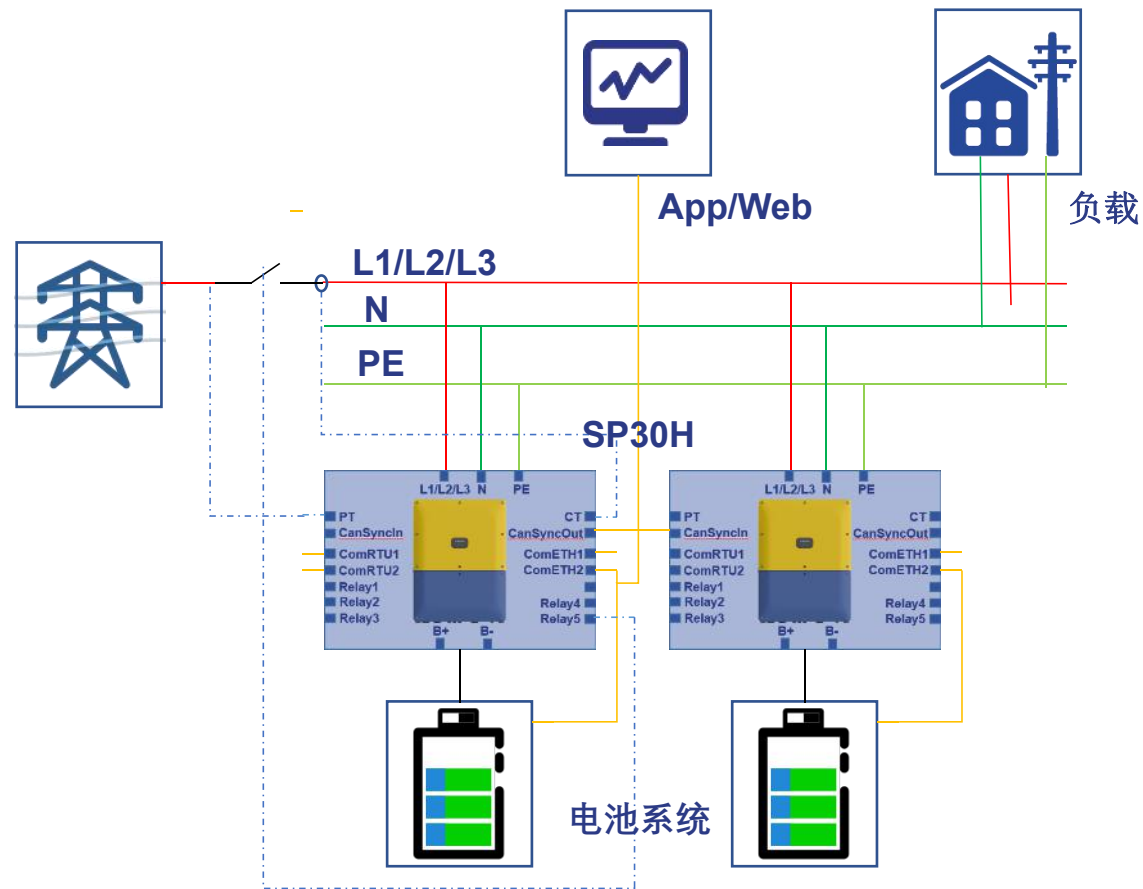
App/Web

负载

L1/L2/L3

N

PE

SP30H

L1/L2/L3 N PE

PT
CanSyncIn
ComRTU1
ComRTU2
Relay1
Relay2
Relay3

CT
CanSyncOut
ComETH1
ComETH2
Relay4
Relay5

B+ B-

L1/L2/L3 N PE

PT
CanSyncIn
ComRTU1
ComRTU2
Relay1
Relay2
Relay3

CT
CanSyncOut
ComETH1
ComETH2
Relay4
Relay5

B+ B-

电池系统